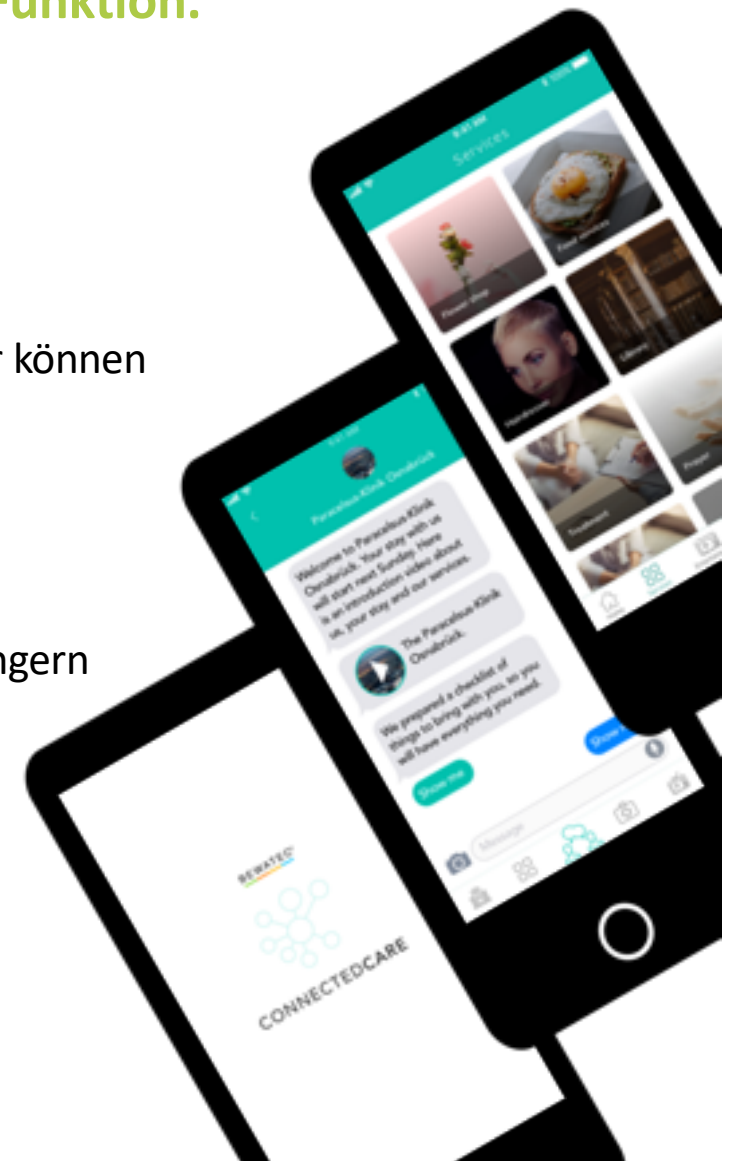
Funktion.

r können

ngern

9:41 AM

Services

Flower shop

Food services

Library

Hairdresser

Prayer

Excitement

Paracelsus-Klinik Osnabrück

Welcome to Paracelsus-Klinik Osnabrück. Your stay with us will start next Sunday. Here is an introduction video about us, your stay and our services.

The Paracelsus-Klinik Osnabrück

We prepared a checklist of things to bring with you, so you will have everything you need.

Show me

Show

Message

REWATEC

CONNECTEDCARE